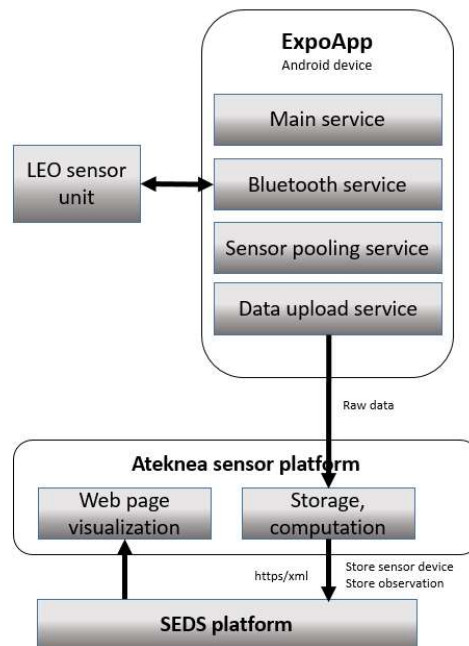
ExpoApp
Android device

Main service

LEO sensor unit

Bluetooth service

Sensor pooling service

Data upload service

Raw data

Ateknea sensor platform

Web page visualization

Storage, computation

https/xml

Store sensor device
Store observation

SEDS platform